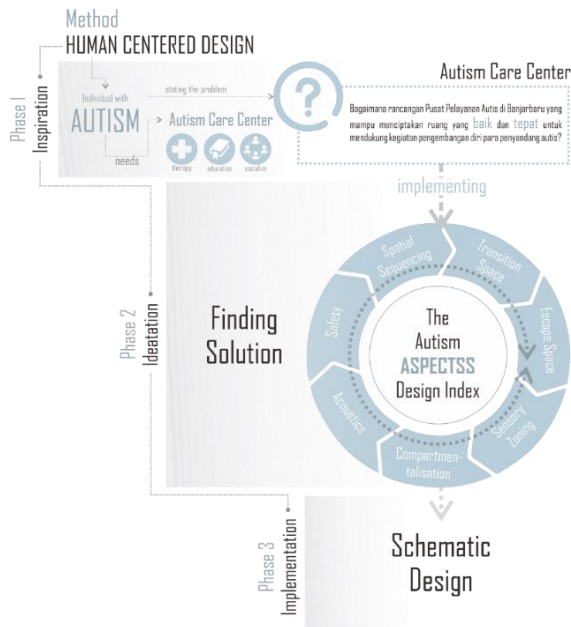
Method
HUMAN CENTERED DESIGN

Phase I
Inspiration

Individual with
AUTISM
needs

stating the problem

Autism Care Center

therapy education socialize

Autism Care Center

Bagaimana rancangan Pusat Pelayanan Autis di Banjarbaru yang mampu menciptakan ruang yang baik dan tepat untuk mendukung kegiatan pengembangan diri para penyandang autis?

implementing

Phase 2
Ideatation

Finding Solution

Spatial Sequencing
Transition Space
Escape Space
Sensory Zoning
Compartmentalisation
Acoustics
Safety

The Autism
ASPECTSS
Design Index

Phase 3
Implementation

Schematic Design